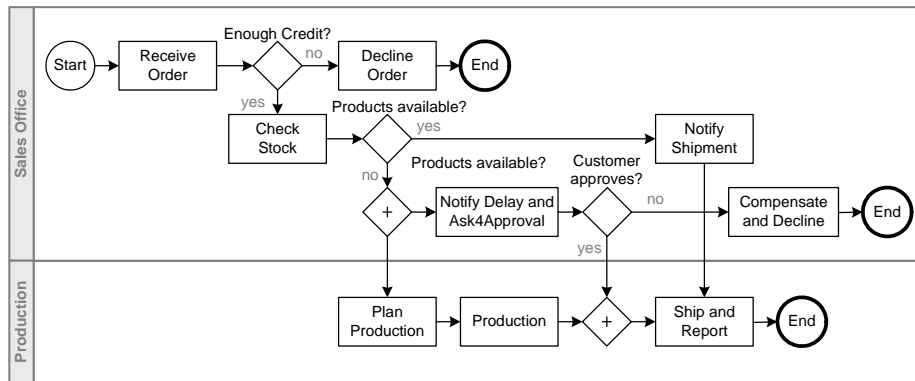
Sales Office

Start

Receive Order

Enough Credit?

no

Decline Order

End

yes

Check Stock

Products available?

yes

Notify Shipment

Products available?

no

+

Notify Delay and Ask4Approval

Customer approves?

no

Compensate and Decline

End

yes

Production

Plan Production

Production

+

Ship and Report

End